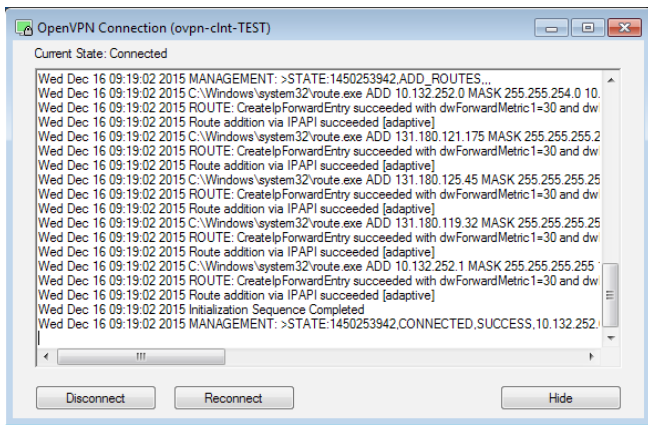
OpenVPN Connection (ovpn-clnt-TEST)

Current State: Connected

Wed Dec 16 09:19:02 2015 MANAGEMENT: >STATE:1450253942,ADD_ROUTES,,,
Wed Dec 16 09:19:02 2015 C:\Windows\system32\route.exe ADD 10.132.252.0 MASK 255.255.254.0 10.
Wed Dec 16 09:19:02 2015 ROUTE: CreateIpForwardEntry succeeded with dwForwardMetric1=30 and dw
Wed Dec 16 09:19:02 2015 Route addition via IPAPI succeeded [adaptive]
Wed Dec 16 09:19:02 2015 C:\Windows\system32\route.exe ADD 131.180.121.175 MASK 255.255.255.2
Wed Dec 16 09:19:02 2015 ROUTE: CreateIpForwardEntry succeeded with dwForwardMetric1=30 and dw
Wed Dec 16 09:19:02 2015 Route addition via IPAPI succeeded [adaptive]
Wed Dec 16 09:19:02 2015 C:\Windows\system32\route.exe ADD 131.180.125.45 MASK 255.255.255.25
Wed Dec 16 09:19:02 2015 ROUTE: CreateIpForwardEntry succeeded with dwForwardMetric1=30 and dw
Wed Dec 16 09:19:02 2015 Route addition via IPAPI succeeded [adaptive]
Wed Dec 16 09:19:02 2015 C:\Windows\system32\route.exe ADD 131.180.119.32 MASK 255.255.255.25
Wed Dec 16 09:19:02 2015 ROUTE: CreateIpForwardEntry succeeded with dwForwardMetric1=30 and dw
Wed Dec 16 09:19:02 2015 Route addition via IPAPI succeeded [adaptive]
Wed Dec 16 09:19:02 2015 C:\Windows\system32\route.exe ADD 10.132.252.1 MASK 255.255.255.255
Wed Dec 16 09:19:02 2015 ROUTE: CreateIpForwardEntry succeeded with dwForwardMetric1=30 and dw
Wed Dec 16 09:19:02 2015 Route addition via IPAPI succeeded [adaptive]
Wed Dec 16 09:19:02 2015 Initialization Sequence Completed
Wed Dec 16 09:19:02 2015 MANAGEMENT: >STATE:1450253942,CONNECTED,SUCCESS,10.132.252.

Disconnect Reconnect Hide